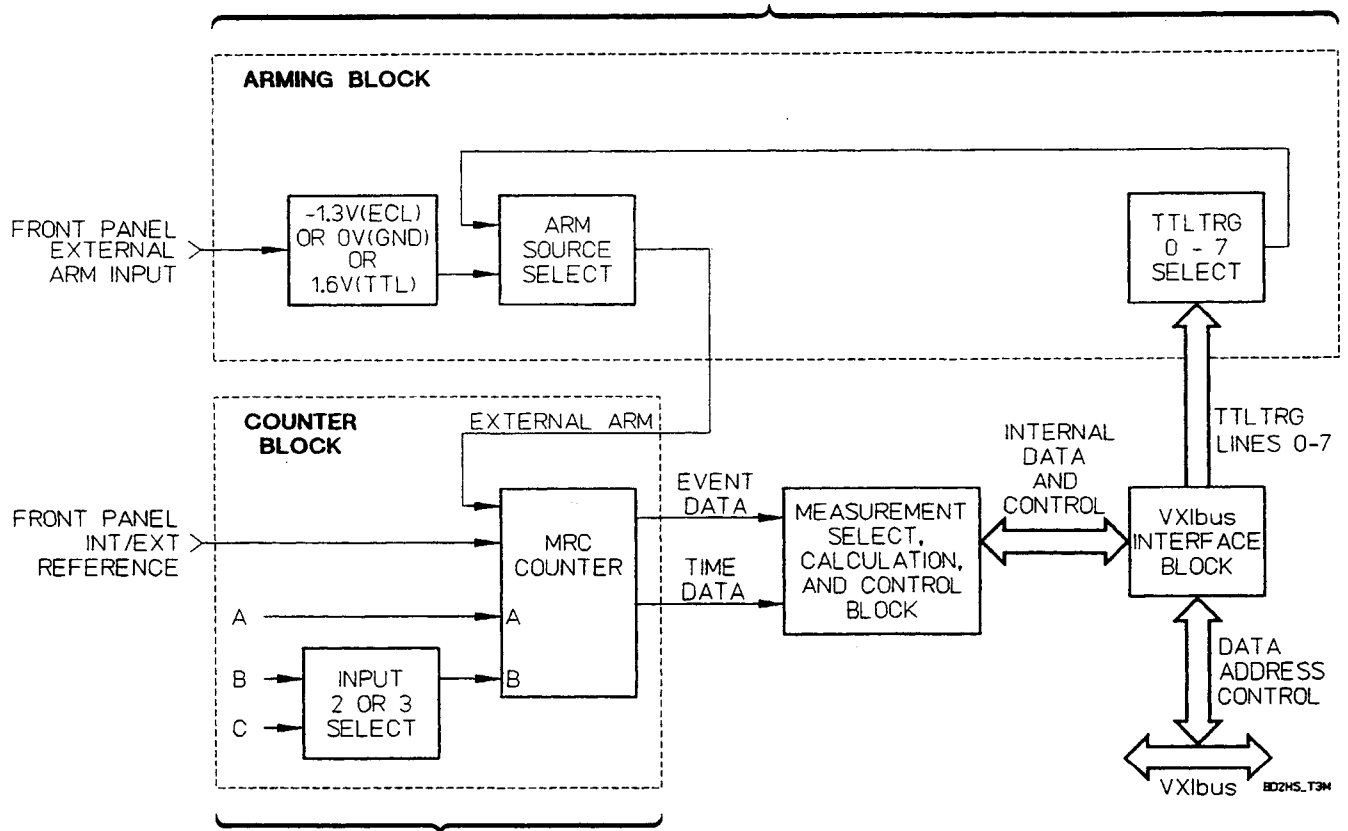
ARMING BLOCK

FRONT PANEL EXTERNAL ARM INPUT

-1.3V(ECL) OR 0V(GND) OR 1.6V(TTL)

ARM SOURCE SELECT

TTLTRG 0 - 7 SELECT

COUNTER BLOCK

EXTERNAL ARM

FRONT PANEL INT/EXT REFERENCE

MRC COUNTER

A

A

B

B

C

INPUT 2 OR 3 SELECT

EVENT DATA

TIME DATA

MEASUREMENT SELECT, CALCULATION, AND CONTROL BLOCK

INTERNAL DATA AND CONTROL

TTLTRG LINES 0-7

VXIbus INTERFACE BLOCK

DATA ADDRESS CONTROL

VXIbus

BD2HS_T3M